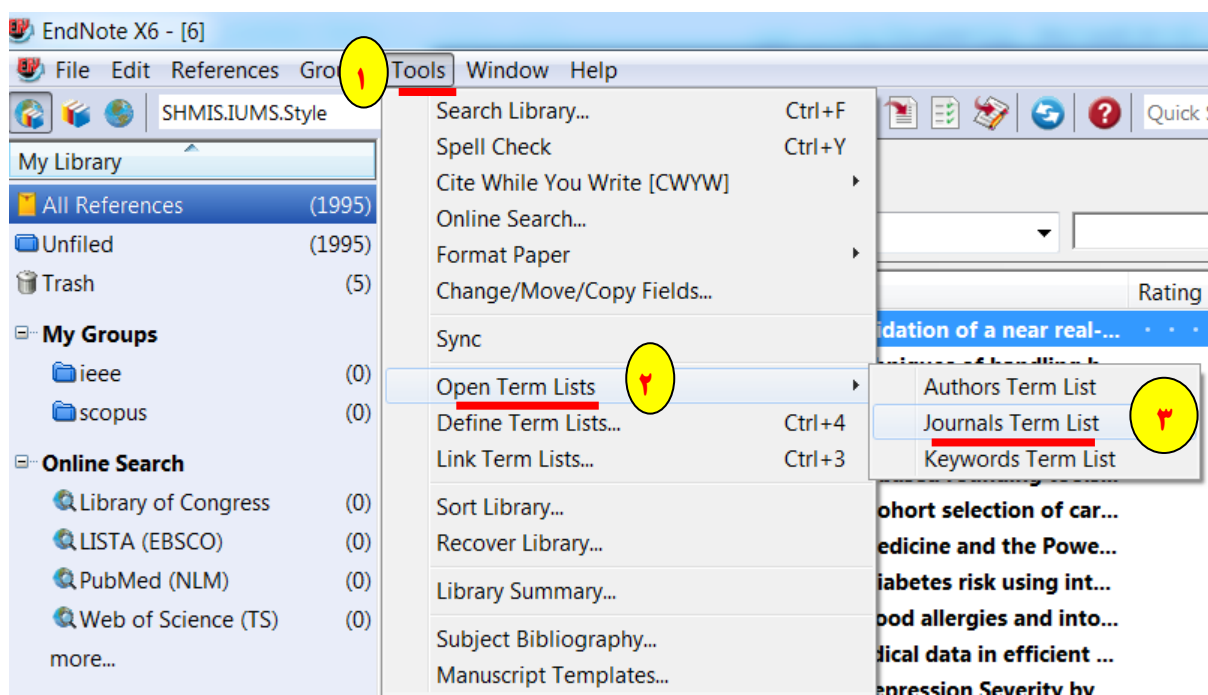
EndNote X6 - [6]

File Edit References Gro ١ Tools Window Help

SHMIS.IUMS.Style

Quick S

My Library

All References (1995)
Unfiled (1995)
Trash (5)

My Groups
ieee (0)
scopus (0)

Online Search
Library of Congress (0)
LISTA (EBSCO) (0)
PubMed (NLM) (0)
Web of Science (TS) (0)
more...

Search Library... Ctrl+F
Spell Check Ctrl+Y
Cite While You Write [CWYW]
Online Search...
Format Paper
Change/Move/Copy Fields...
Sync
Open Term Lists ٢
Define Term Lists... Ctrl+4
Link Term Lists... Ctrl+3
Sort Library...
Recover Library...
Library Summary...
Subject Bibliography...
Manuscript Templates...

Authors Term List
Journals Term List ٣
Keywords Term List

Rating
idation of a near real-...
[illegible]
ohort selection of car...
edicine and the Powe...
iabetes risk using int...
ood allergies and into...
dical data in efficient ...
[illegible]